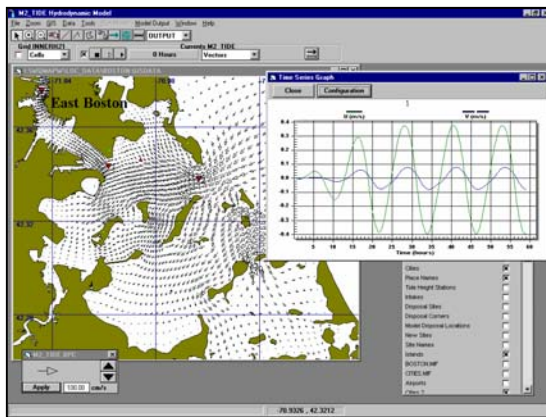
M2_TIDE Hydrodynamic Model
File Zoom GIS Data Tools Model Output Window Help
OUTPUT
Grid INNERH21 Currents M2_TIDE
Cells 0 Hours Vectors
East Boston
Time Series Graph
Close Configuration
U (m/s) V (m/s)
0.4
0.3
0.2
0.1
0.0
-0.1
-0.2
-0.3
-0.4
5 10 15 20 25 30 35 40 45 50 55 60
Time (hours)
Cities
Place Names
Tide Height Stations
Intakes
Disposal Sites
Disposal Corners
Model Disposal Locations
New Sites
Site Names
Islands
BOSTON.MF
CITIES.MF
Airports
M2_TIDE SPE
Apply 100.00 cm/s
-70.9326 , 42.3212